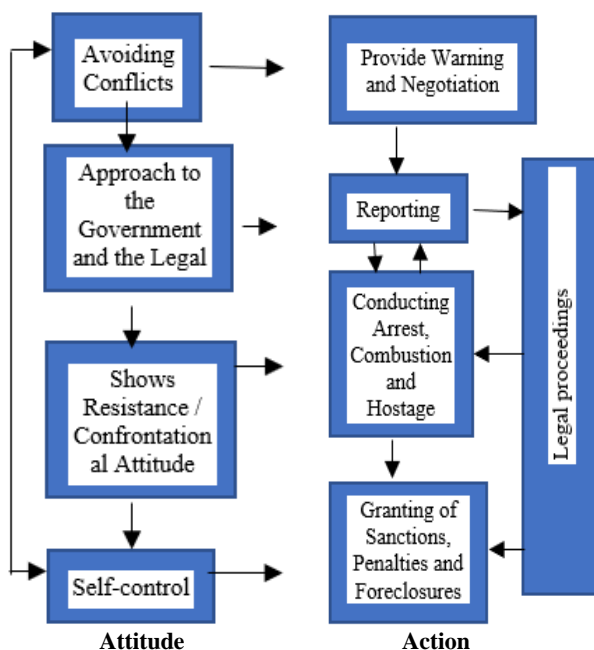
Avoiding Conflicts

Approach to the Government and the Legal

Shows Resistance / Confrontational Attitude

Self-control

Attitude

Provide Warning and Negotiation

Reporting

Conducting Arrest, Combustion and Hostage

Granting of Sanctions, Penalties and Foreclosures

Legal proceedings

Action